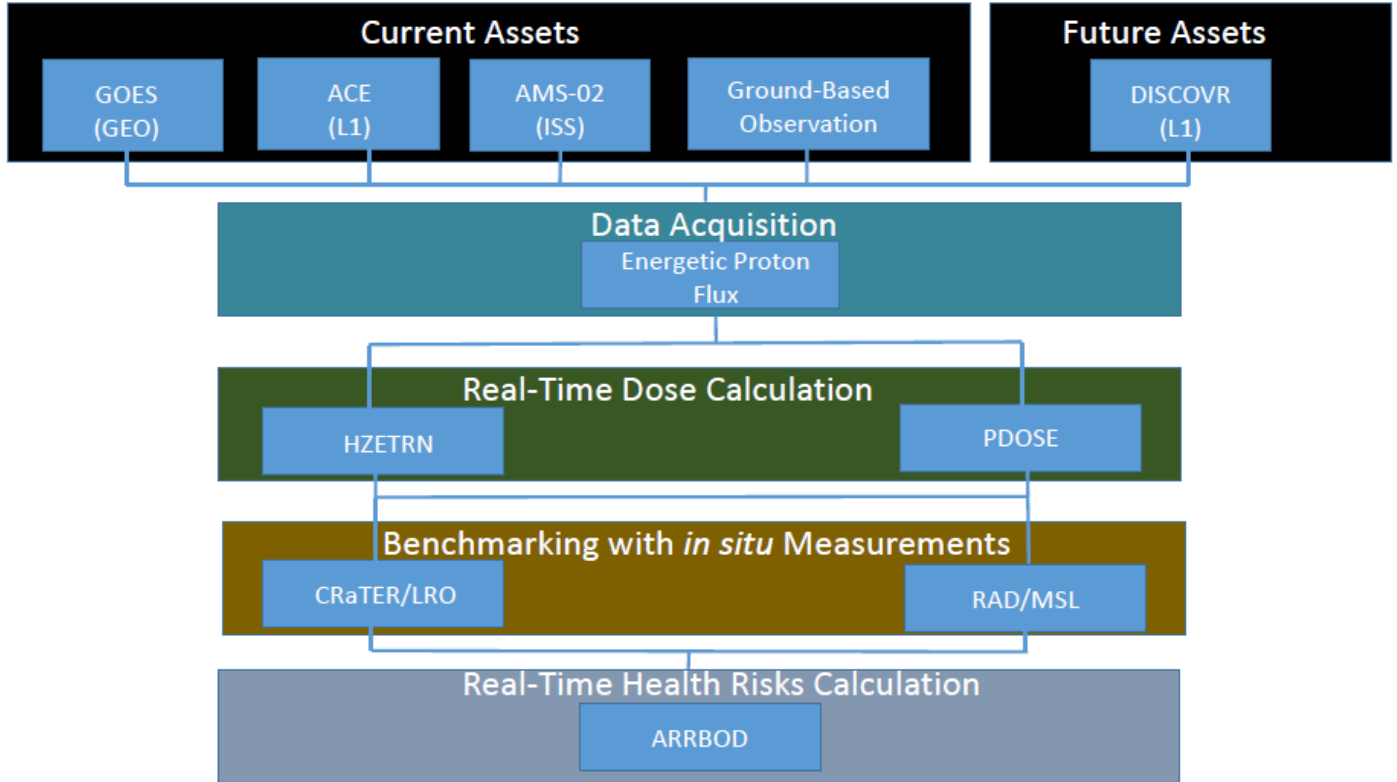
Current Assets

GOES (GEO)

ACE (L1)

AMS-02 (ISS)

Ground-Based Observation

Future Assets

DISCOVR (L1)

Data Acquisition

Energetic Proton Flux

Real-Time Dose Calculation

HZETRN

PDOSE

Benchmarking with *in situ* Measurements

CRaTER/LRO

RAD/MSL

Real-Time Health Risks Calculation

ARRBOD